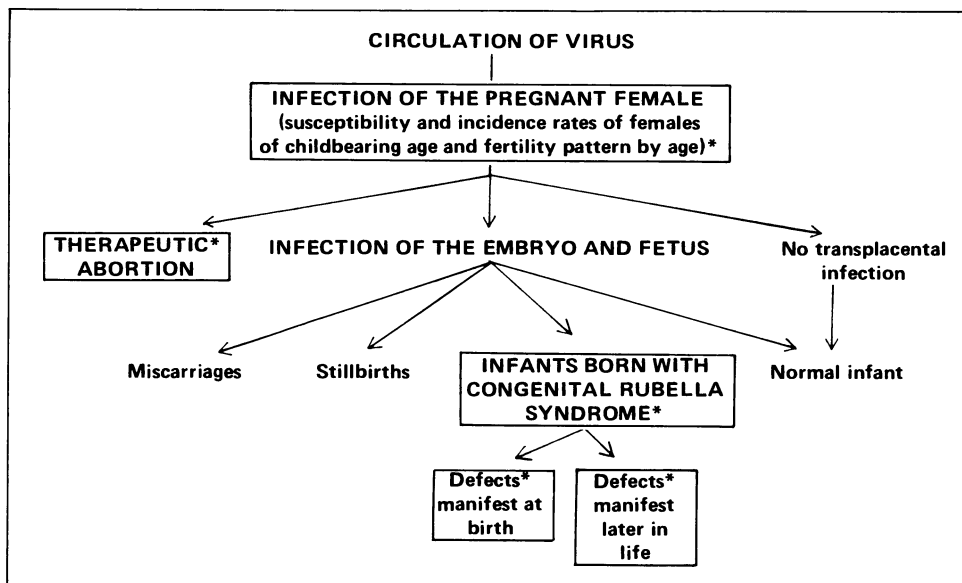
CIRCULATION OF VIRUS

INFECTION OF THE PREGNANT FEMALE
(susceptibility and incidence rates of females of childbearing age and fertility pattern by age)*

THERAPEUTIC* ABORTION

INFECTION OF THE EMBRYO AND FETUS

No transplacental infection

Miscarriages

Stillbirths

INFANTS BORN WITH CONGENITAL RUBELLA SYNDROME*

Normal infant

Defects* manifest at birth

Defects* manifest later in life